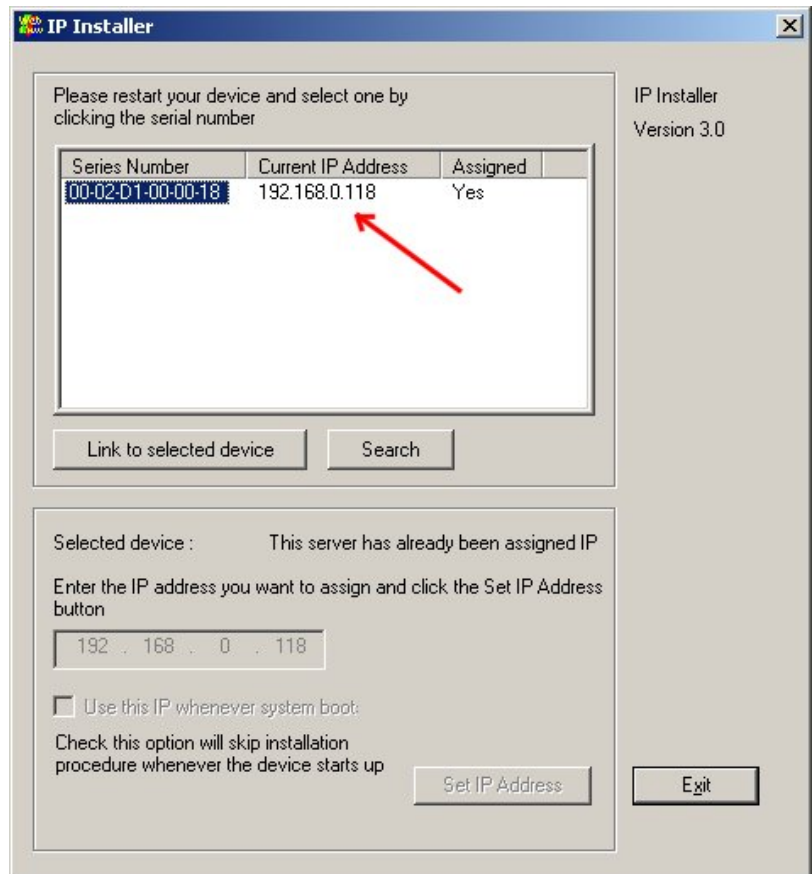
IP Installer

Please restart your device and select one by clicking the serial number

| Series Number | Current IP Address | Assigned |
|---|---|---|
| 00-02-D1-00-00-18 | 192.168.0.118 | Yes |

Link to selected device

Search

IP Installer

Version 3.0

Selected device : This server has already been assigned IP

Enter the IP address you want to assign and click the Set IP Address button

192 . 168 . 0 . 118

Use this IP whenever system boot

Check this option will skip installation procedure whenever the device starts up

Set IP Address

Exit